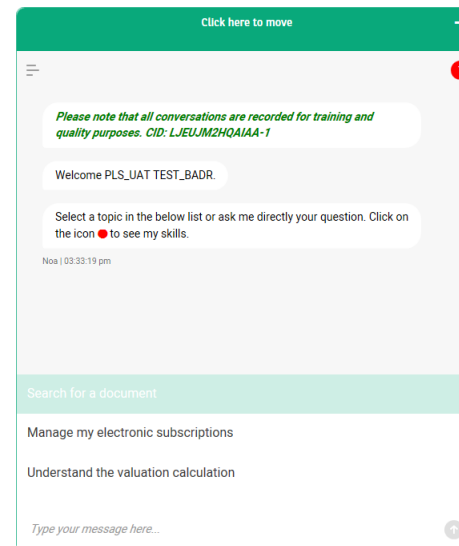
Click here to move

Please note that all conversations are recorded for training and quality purposes. CID: LJEUJM2HQAIAA-1

Welcome PLS_UAT TEST_BADR.

Select a topic in the below list or ask me directly your question. Click on the icon to see my skills.

Noa | 03:33:19 pm

Search for a document

Manage my electronic subscriptions

Understand the valuation calculation

Type your message here...